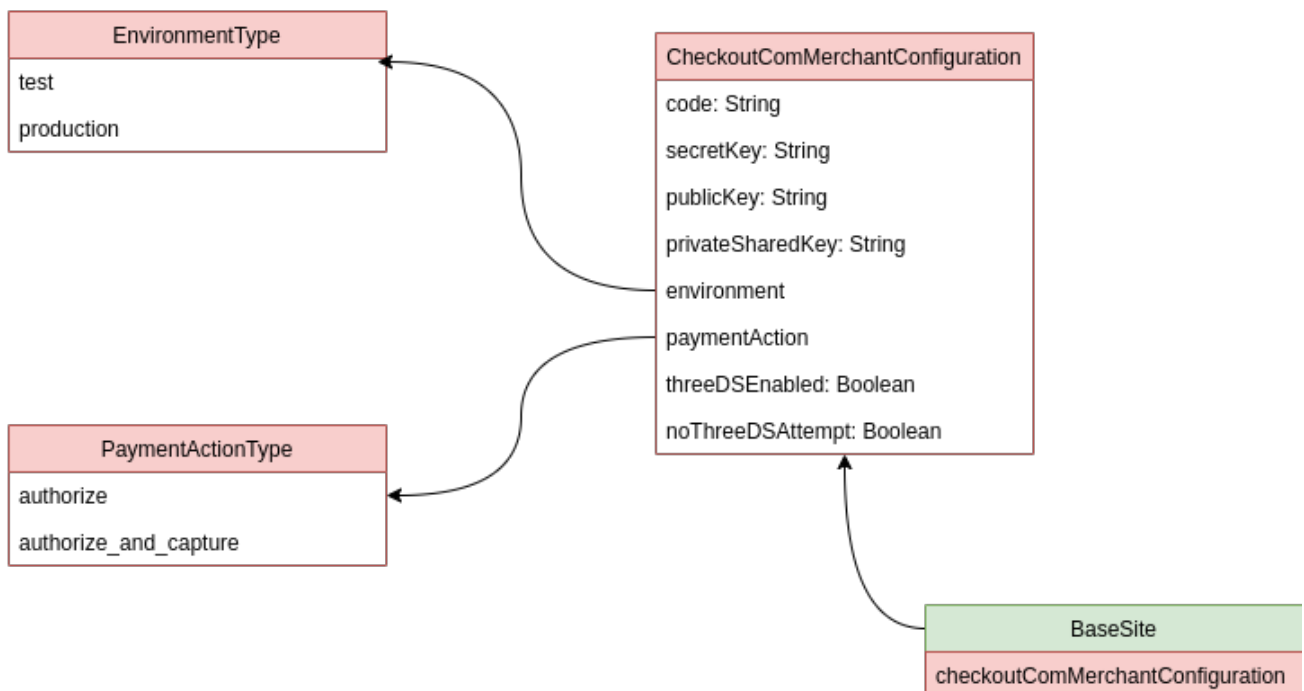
EnvironmentType
test
production

CheckoutComMerchantConfiguration
code: String
secretKey: String
publicKey: String
privateSharedKey: String
environment
paymentAction
threeDSEnabled: Boolean
noThreeDSAttempt: Boolean

PaymentActionType
authorize
authorize_and_capture

BaseSite
checkoutComMerchantConfiguration